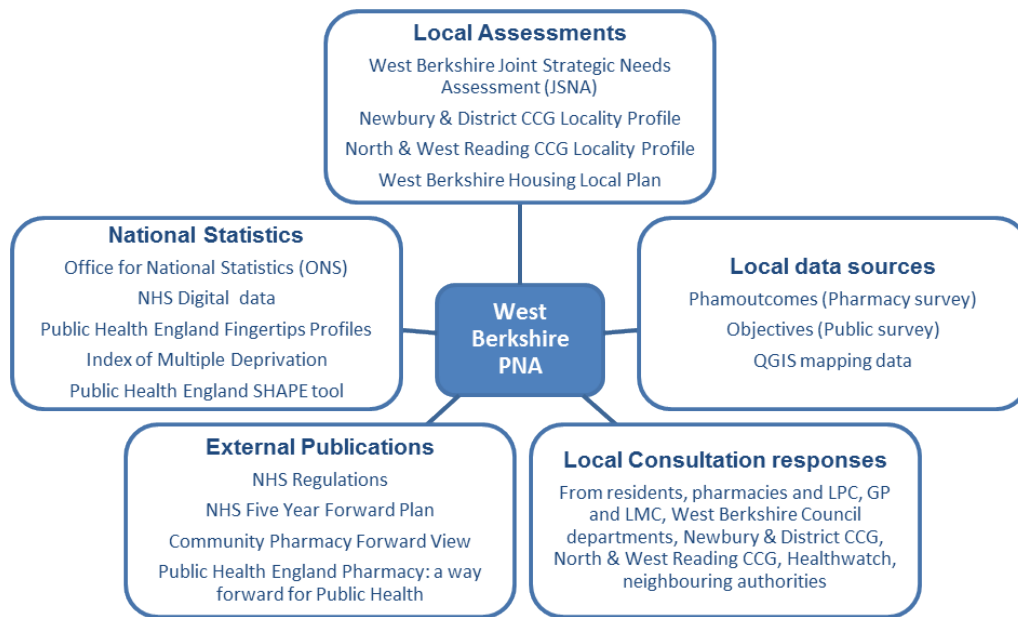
Local Assessments

West Berkshire Joint Strategic Needs Assessment (JSNA)

Newbury & District CCG Locality Profile

North & West Reading CCG Locality Profile

West Berkshire Housing Local Plan

National Statistics

Office for National Statistics (ONS)

NHS Digital data

Public Health England Fingertips Profiles

Index of Multiple Deprivation

Public Health England SHAPE tool

West Berkshire PNA

Local data sources

Phamoutcomes (Pharmacy survey)

Objectives (Public survey)

QGIS mapping data

External Publications

NHS Regulations

NHS Five Year Forward Plan

Community Pharmacy Forward View

Public Health England Pharmacy: a way forward for Public Health

Local Consultation responses

From residents, pharmacies and LPC, GP and LMC, West Berkshire Council departments, Newbury & District CCG, North & West Reading CCG, Healthwatch, neighbouring authorities